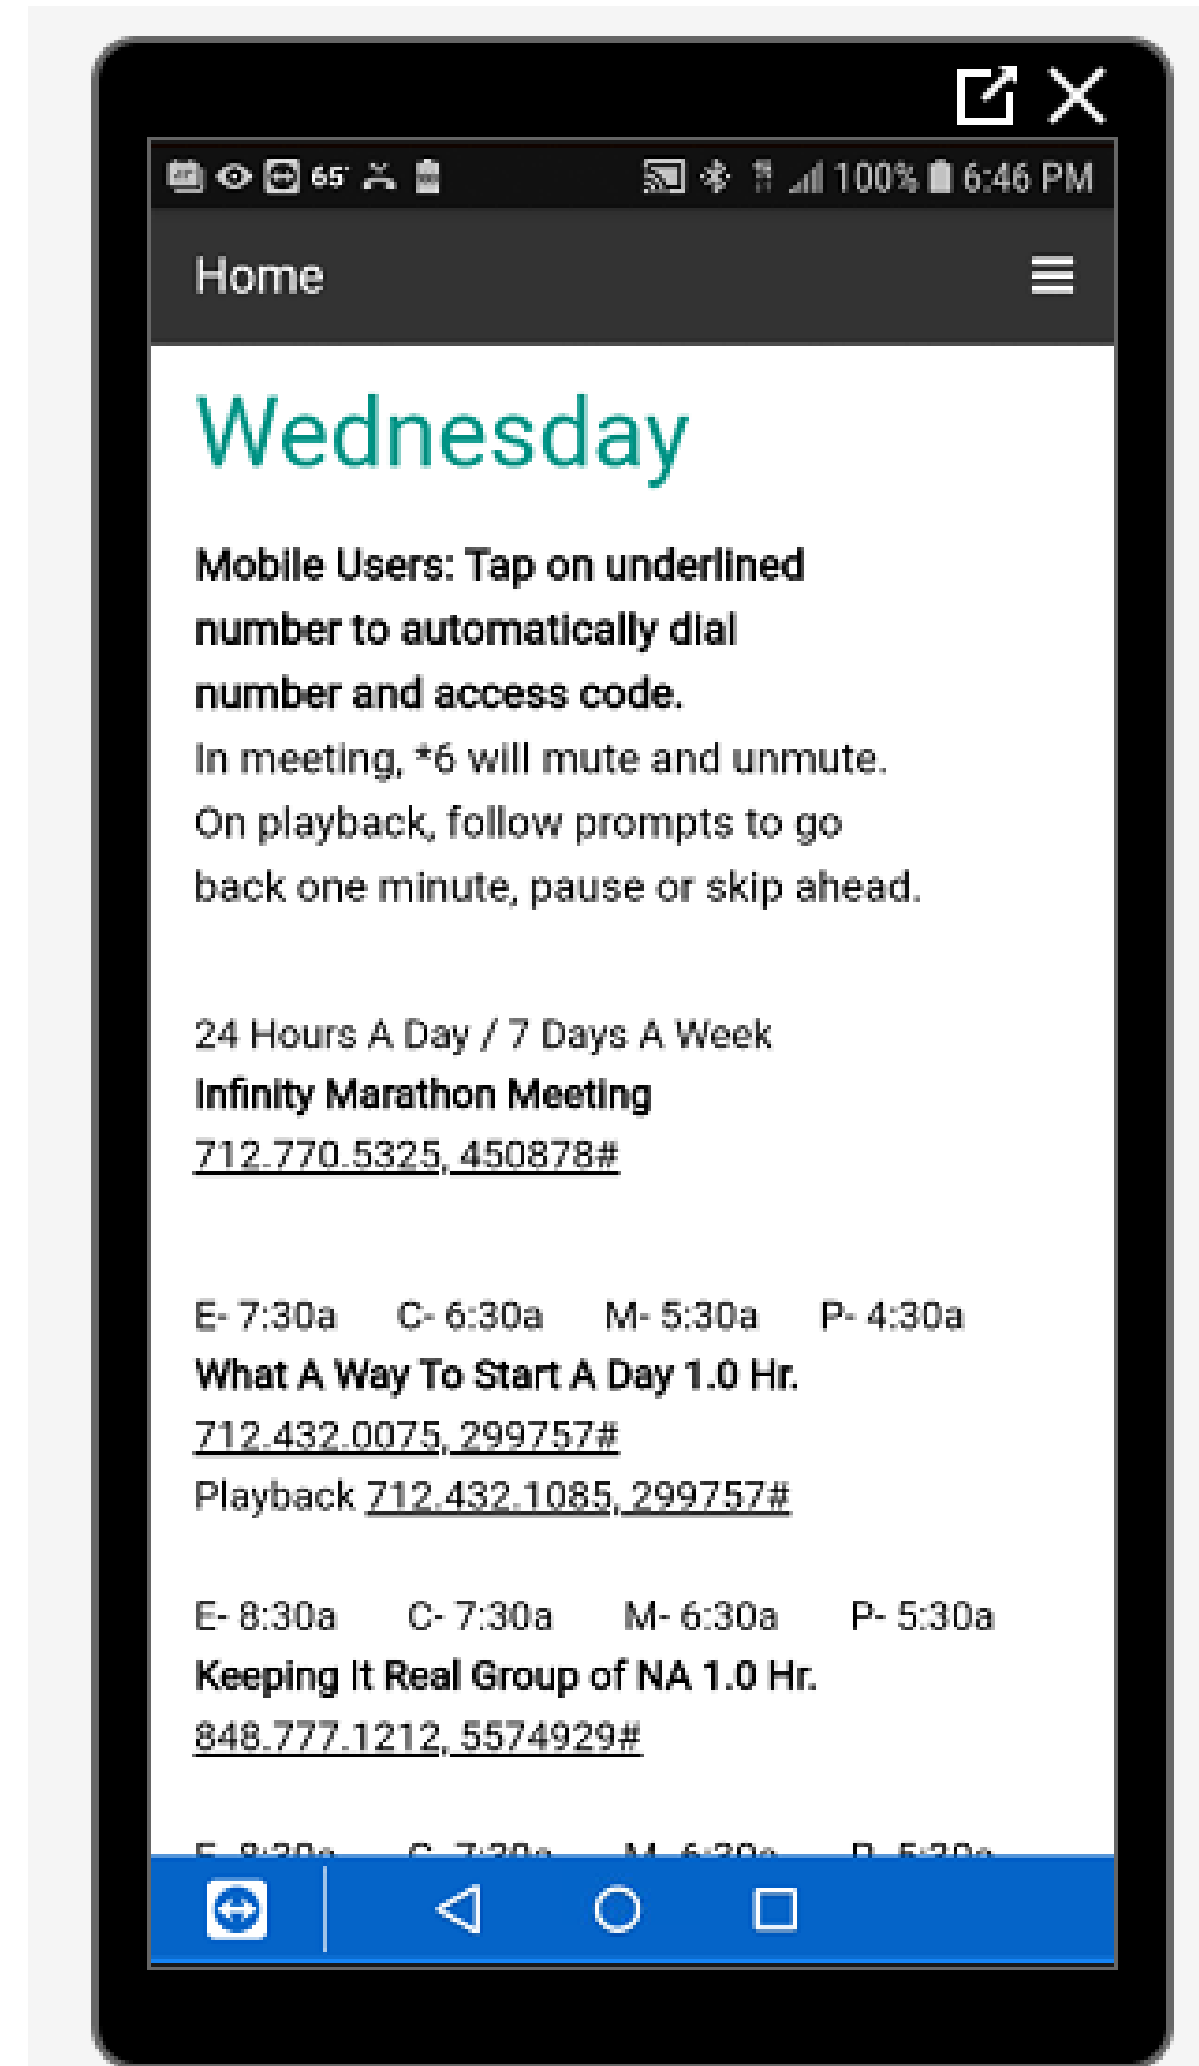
65° 100% 6:46 PM

Home

Wednesday

**Mobile Users: Tap on underlined number to automatically dial number and access code.**
In meeting, *6 will mute and unmute. On playback, follow prompts to go back one minute, pause or skip ahead.

24 Hours A Day / 7 Days A Week
**Infinity Marathon Meeting**
712.770.5325, 450878#

E- 7:30a C- 6:30a M- 5:30a P- 4:30a
**What A Way To Start A Day 1.0 Hr.**
712.432.0075, 299757#
Playback 712.432.1085, 299757#

E- 8:30a C- 7:30a M- 6:30a P- 5:30a
**Keeping It Real Group of NA 1.0 Hr.**
848.777.1212, 5574929#

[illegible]